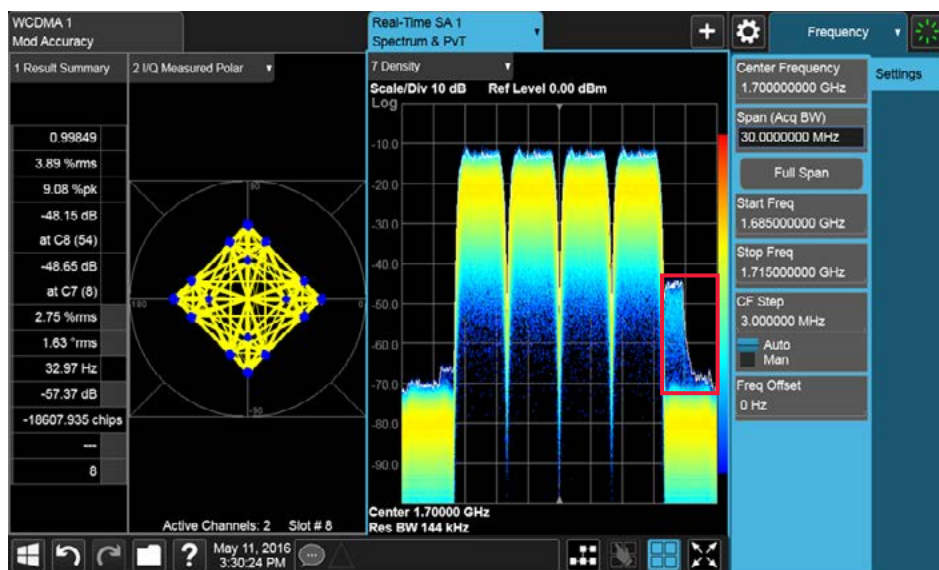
WCDMA 1
Mod Accuracy

Real-Time SA 1
Spectrum & PvT

Frequency

1 Result Summary

2 I/Q Measured Polar

0.99849
3.89 %rms
9.08 %pk
-48.15 dB
at C8 (54)
-48.65 dB
at C7 (8)
2.75 %rms
1.63 °rms
32.97 Hz
-57.37 dB
-18607.935 chips
---
8

90
180
0
-90

Active Channels: 2 Slot # 8

7 Density
Scale/Div 10 dB Ref Level 0.00 dBm
Log
-10.0
-20.0
-30.0
-40.0
-50.0
-60.0
-70.0
-80.0
-90.0
Center 1.70000 GHz
Res BW 144 kHz

Center Frequency
1.700000000 GHz
Span (Acq BW)
30.0000000 MHz
Full Span
Start Freq
1.685000000 GHz
Stop Freq
1.715000000 GHz
CF Step
3.000000 MHz
Auto
Man
Freq Offset
0 Hz

Settings

May 11, 2016
3:30:24 PM